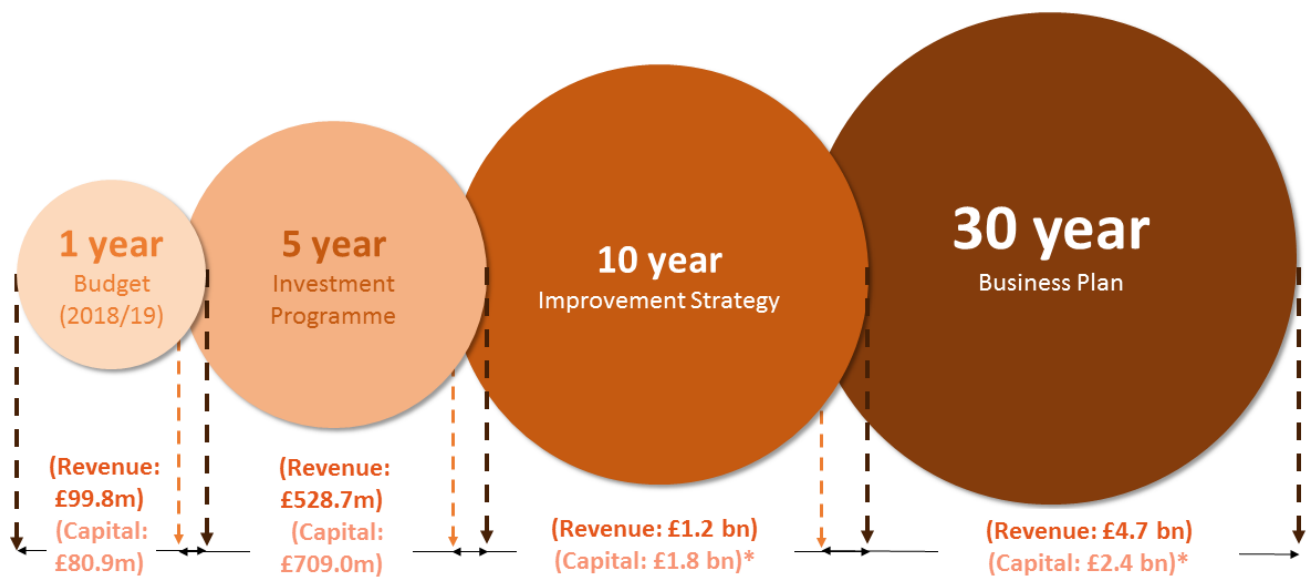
1 year
Budget
(2018/19)

5 year
Investment
Programme

10 year
Improvement Strategy

30 year
Business Plan

(Revenue: £99.8m)
(Capital: £80.9m)

(Revenue: £528.7m)
(Capital: £709.0m)

(Revenue: £1.2 bn)
(Capital: £1.8 bn)*

(Revenue: £4.7 bn)
(Capital: £2.4 bn)*